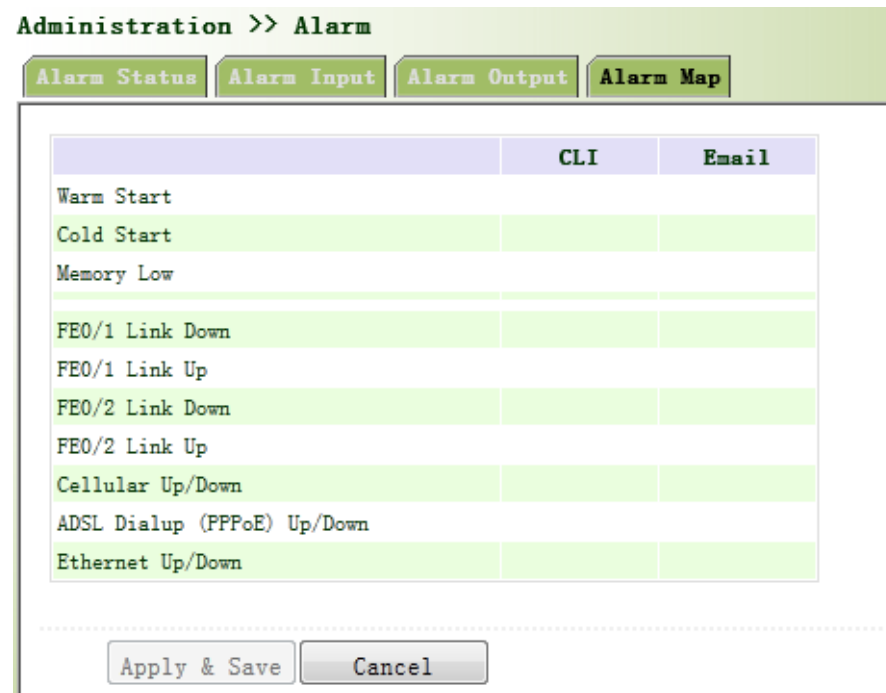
Administration >> Alarm

Alarm Status | Alarm Input | Alarm Output | Alarm Map

| | CLI | Email |
|---|---|---|
| Warm Start | | |
| Cold Start | | |
| Memory Low | | |
| | | |
| FE0/1 Link Down | | |
| FE0/1 Link Up | | |
| FE0/2 Link Down | | |
| FE0/2 Link Up | | |
| Cellular Up/Down | | |
| ADSL Dialup (PPPoE) Up/Down | | |
| Ethernet Up/Down | | |

Apply & Save | Cancel